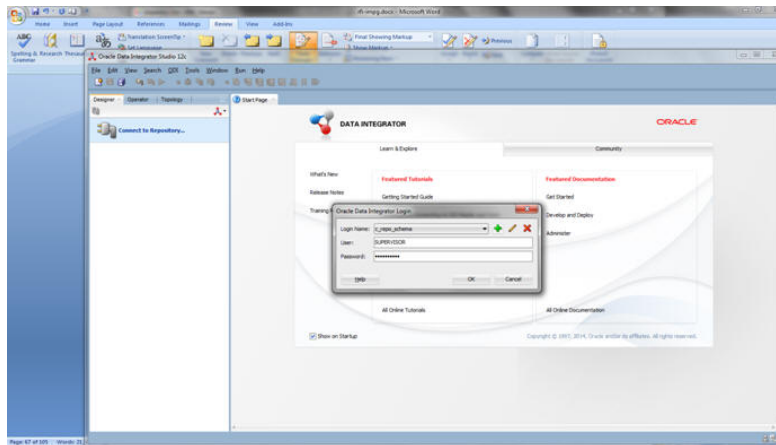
odi-impg.docx - Microsoft Word

Home Insert Page Layout References Mailings Review View Add-Ins

Spelling & Research Thesaurus Grammar

Translation ScreenTip

Set Language

Final Showing Markup

Show Markup

Previous

Oracle Data Integrator Studio 12c

File Edit View Search ODI Tools Window Run Help

Designer Operator Topology

Connect to Repository...

Start Page

DATA INTEGRATOR

ORACLE

Learn & Explore

Community

What's New

Release Notes

Training

Featured Tutorials

Getting Started Guide

Featured Documentation

Get Started

Develop and Deploy

Administer

Oracle Data Integrator Login

Login Name: c_repo_scheme

User: SUPERVISOR

Password: ••••••••••

Help

OK

Cancel

All Online Tutorials

All Online Documentation

Show on Startup

Copyright © 1997, 2014, Oracle and/or its affiliates. All rights reserved.

Page: 67 of 105 Words: 71